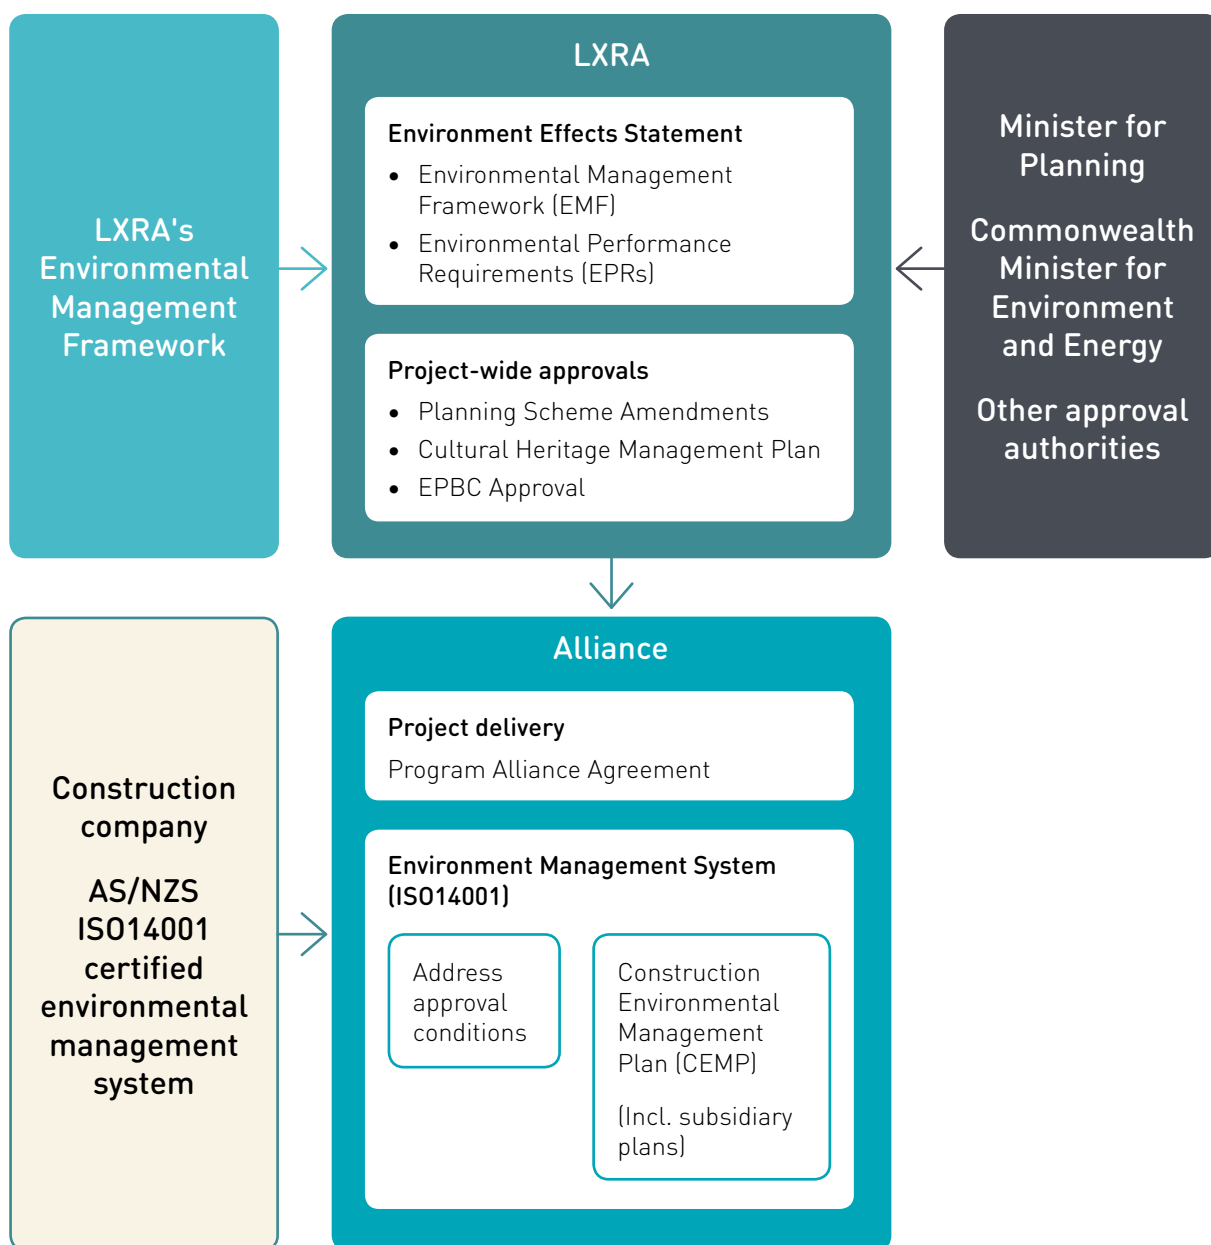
LXRA's Environmental Management Framework

LXRA

Environment Effects Statement

- Environmental Management Framework (EMF)
- Environmental Performance Requirements (EPRs)

Project-wide approvals

- Planning Scheme Amendments
- Cultural Heritage Management Plan
- EPBC Approval

Minister for Planning

Commonwealth Minister for Environment and Energy

Other approval authorities

Construction company

AS/NZS ISO14001 certified environmental management system

Alliance

Project delivery

Program Alliance Agreement

Environment Management System (ISO14001)

Address approval conditions

Construction Environmental Management Plan (CEMP)

(Incl. subsidiary plans)